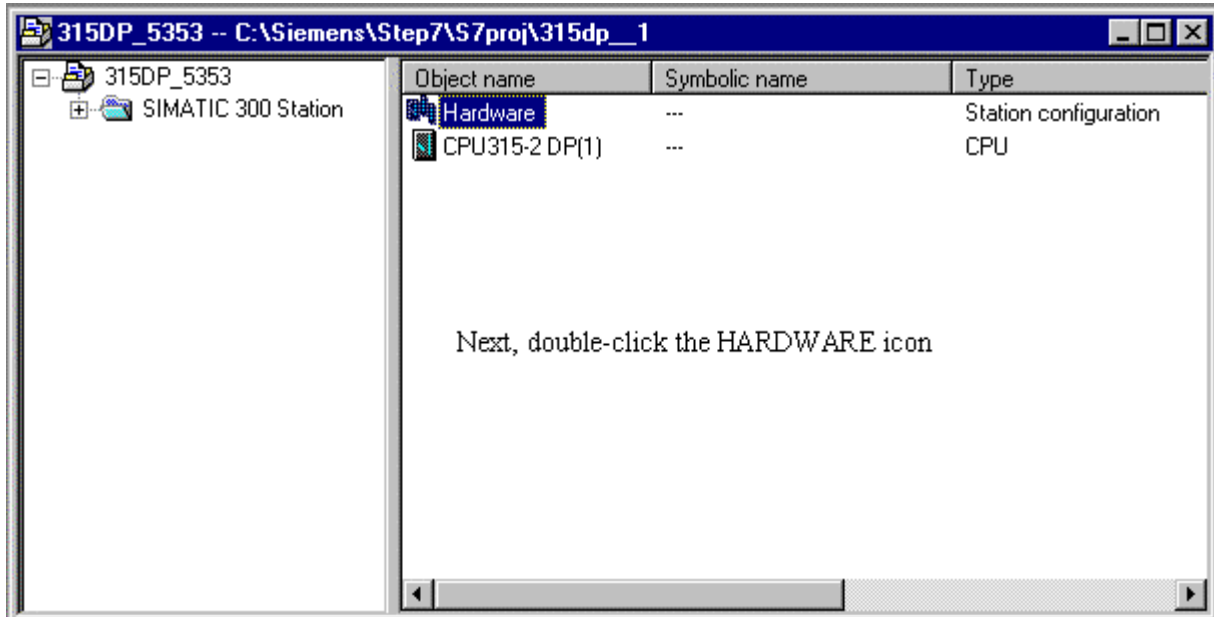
315DP_5353 -- C:\Siemens\Step7\S7proj\315dp__1

315DP_5353
SIMATIC 300 Station

| Object name | Symbolic name | Type |
|---|---|---|
| Hardware | --- | Station configuration |
| CPU315-2 DP(1) | --- | CPU |

Next, double-click the HARDWARE icon